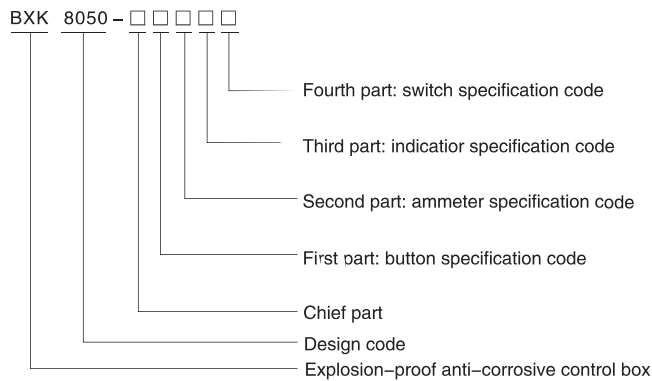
BXK 8050 – □ □ □ □ □

Fourth part: switch specification code

Third part: indicatior specification code

Second part: ammeter specification code

First part: button specification code

Chief part

Design code

Explosion–proof anti–corrosive control box